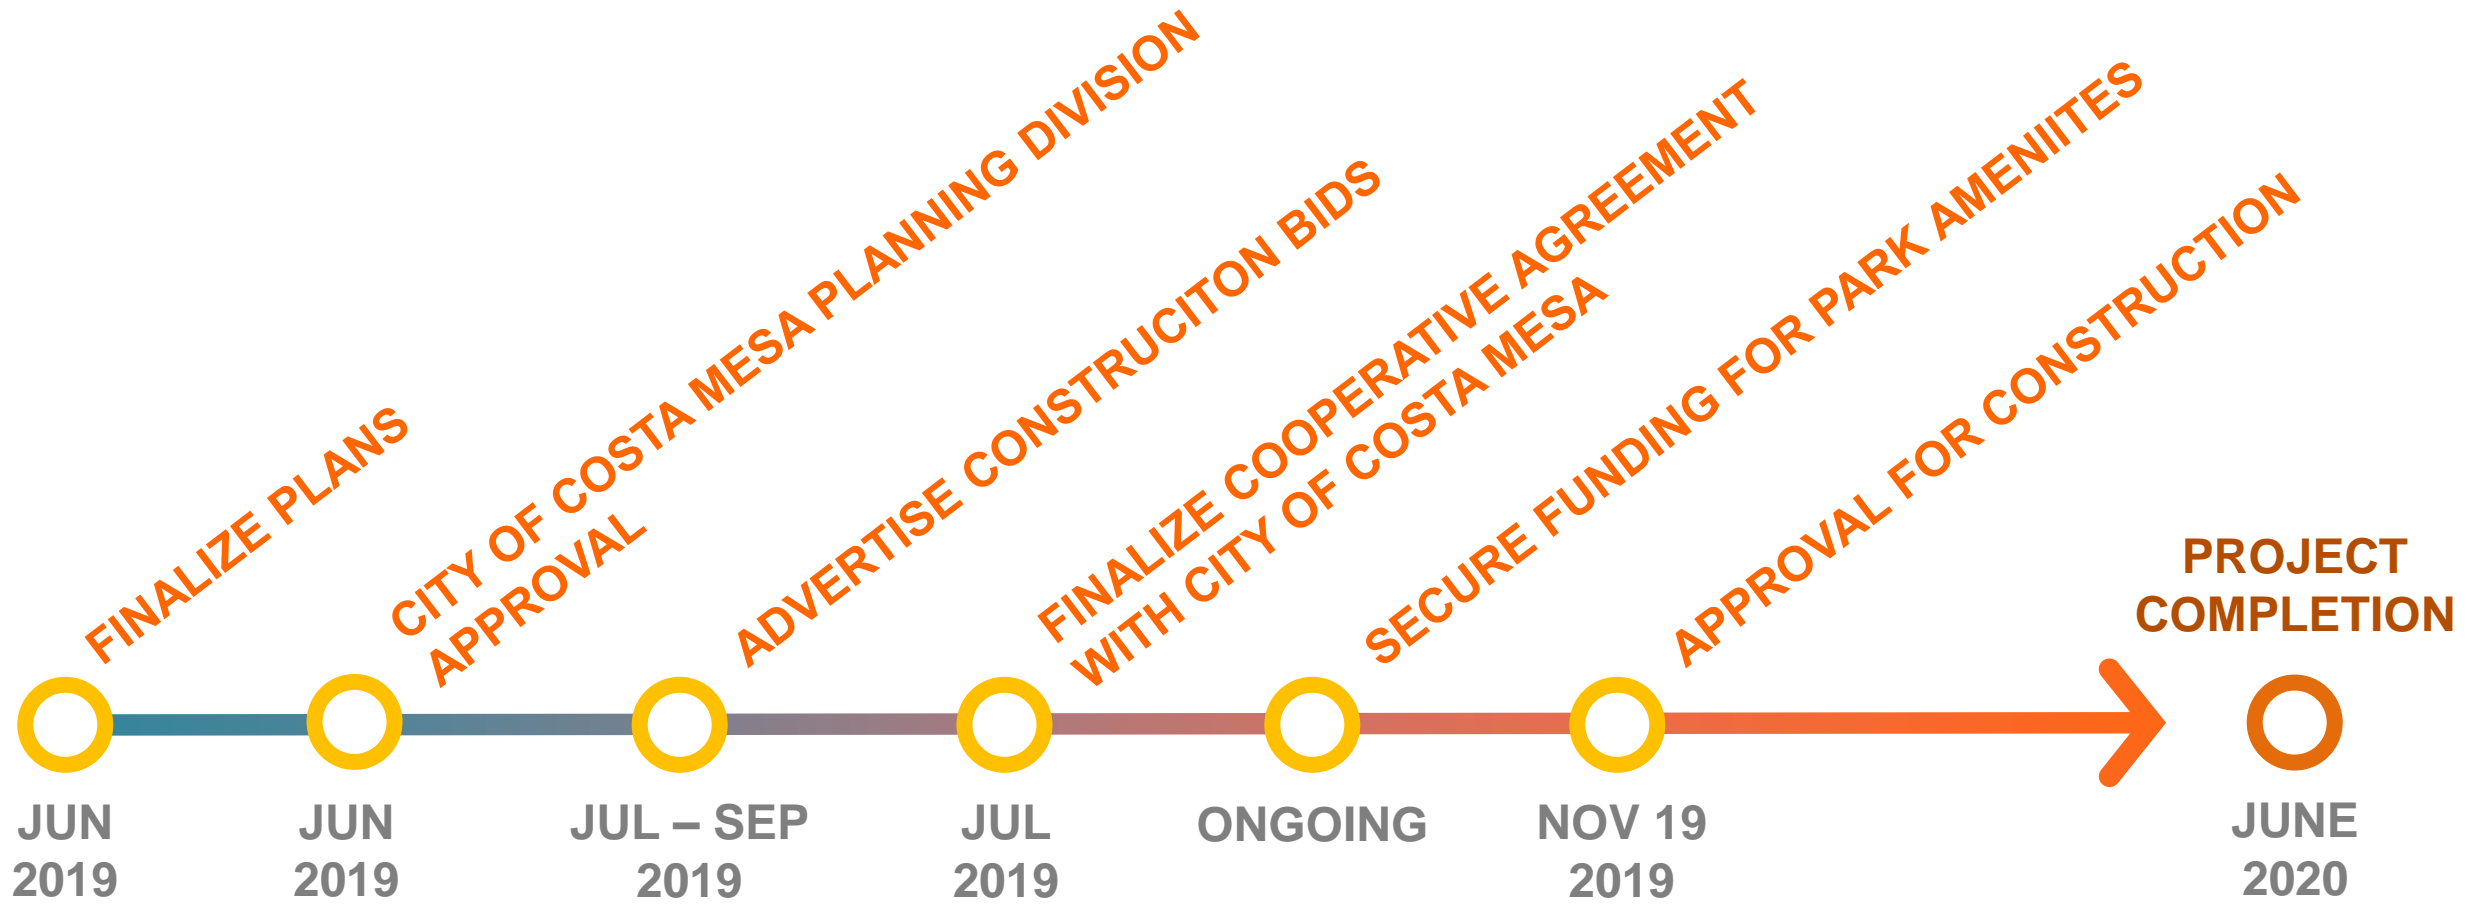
FINALIZE PLANS

CITY OF COSTA MESA PLANNING DIVISION APPROVAL

ADVERTISE CONSTRUCITON BIDS

FINALIZE COOPERATIVE AGREEMENT WITH CITY OF COSTA MESA

SECURE FUNDING FOR PARK AMENIITES

APPROVAL FOR CONSTRUCTION

PROJECT COMPLETION

JUN 2019

JUN 2019

JUL – SEP 2019

JUL 2019

ONGOING

NOV 19 2019

JUNE 2020